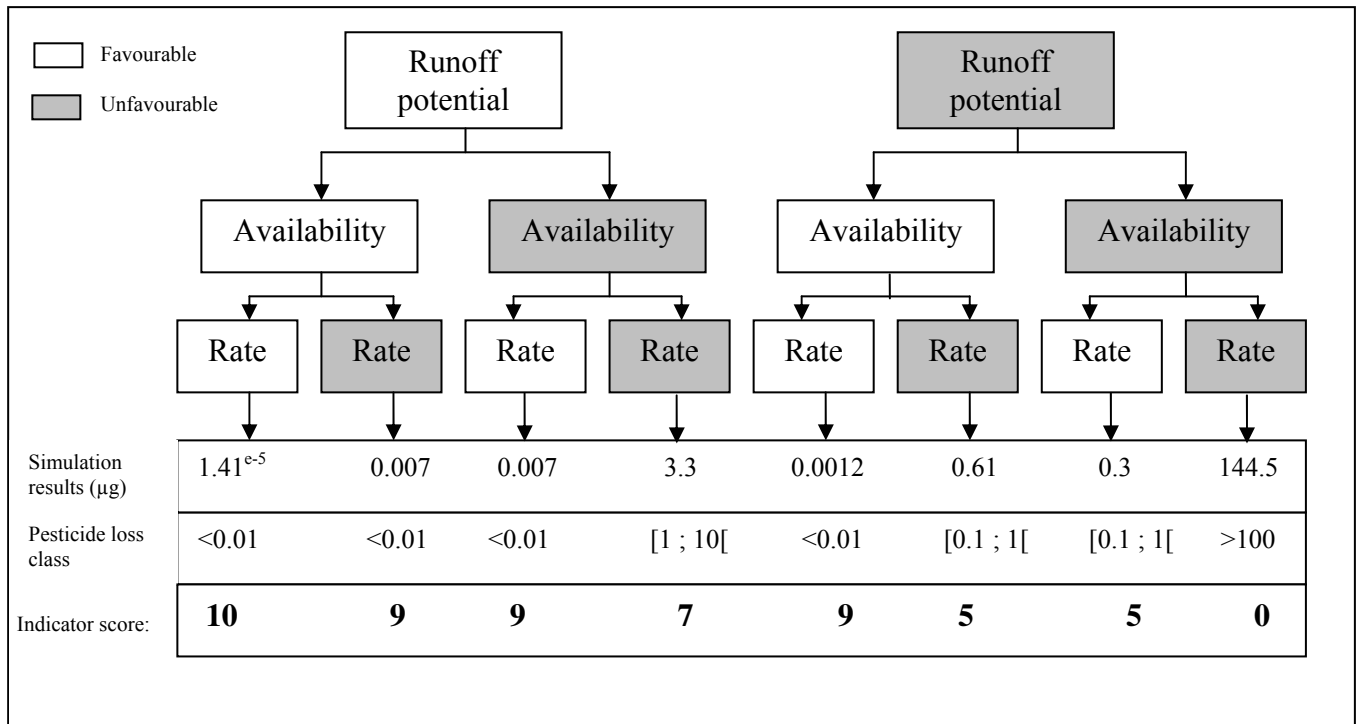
Favourable

Unfavourable

Runoff potential

Runoff potential

Availability

Availability

Availability

Availability

Rate

Rate

Rate

Rate

Rate

Rate

Rate

Rate

| Simulation results (µg) | $1.41^{e-5}$ | 0.007 | 0.007 | 3.3 | 0.0012 | 0.61 | 0.3 | 144.5 |
|---|---|---|---|---|---|---|---|---|
| Pesticide loss class | <0.01 | <0.01 | <0.01 | [1 ; 10[ | <0.01 | [0.1 ; 1[ | [0.1 ; 1[ | >100 |
| Indicator score: | **10** | **9** | **9** | **7** | **9** | **5** | **5** | **0** |